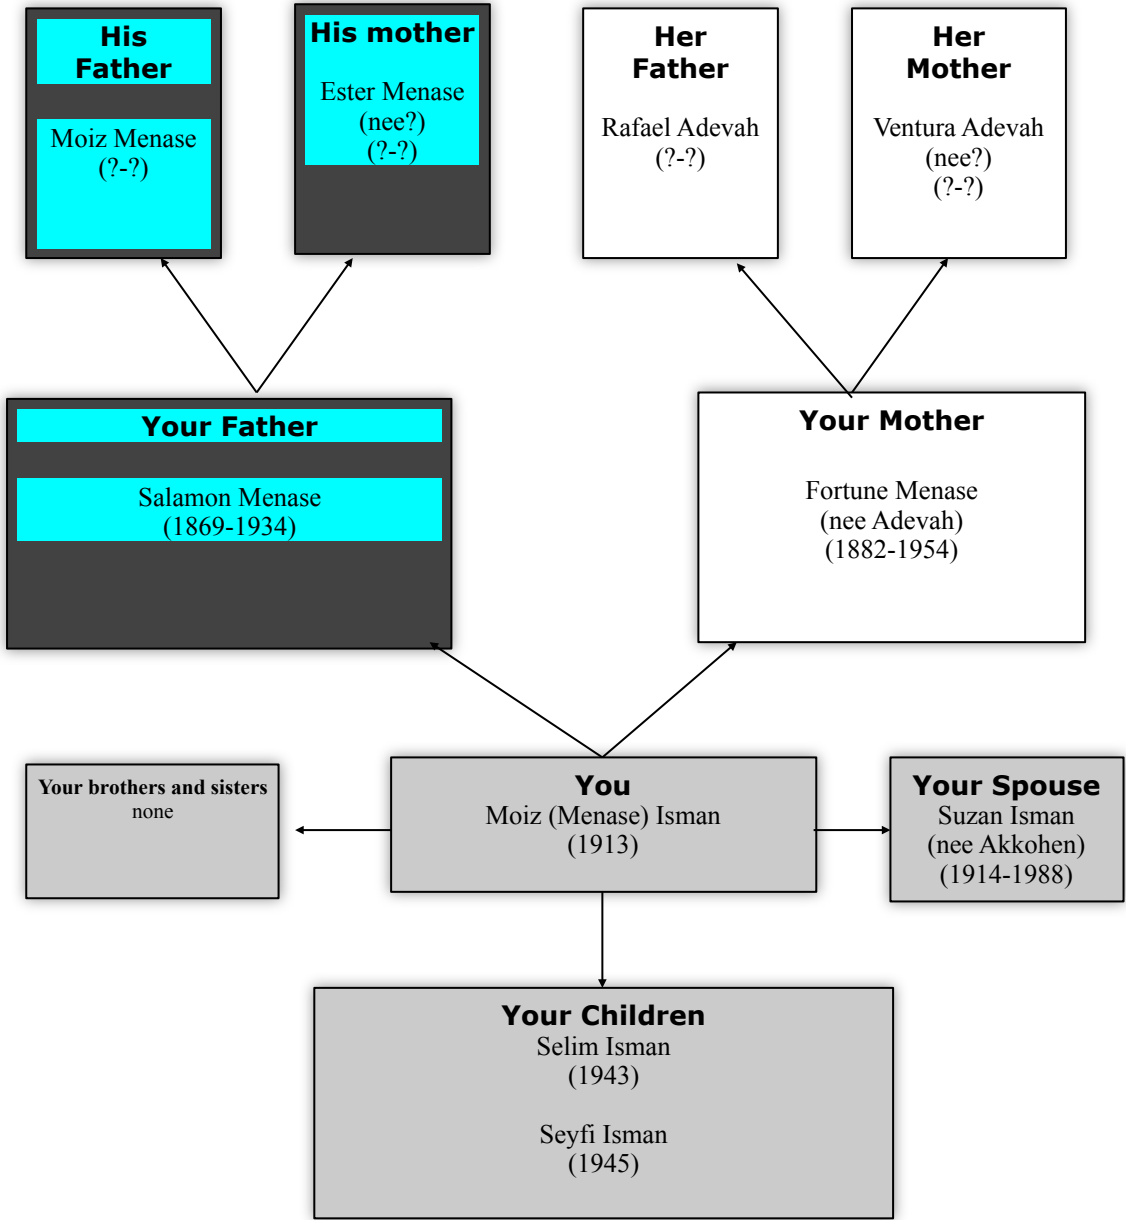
His Father

Moiz Menase
(?-?)

His mother

Ester Menase
(nee?)
(?-?)

Her Father

Rafael Adevah
(?-?)

Her Mother

Ventura Adevah
(nee?)
(?-?)

Your Father

Salamon Menase
(1869-1934)

Your Mother

Fortune Menase
(nee Adevah)
(1882-1954)

Your brothers and sisters
none

You
Moiz (Menase) Isman
(1913)

Your Spouse
Suzan Isman
(nee Akkohen)
(1914-1988)

Your Children
Selim Isman
(1943)

Seyfi Isman
(1945)